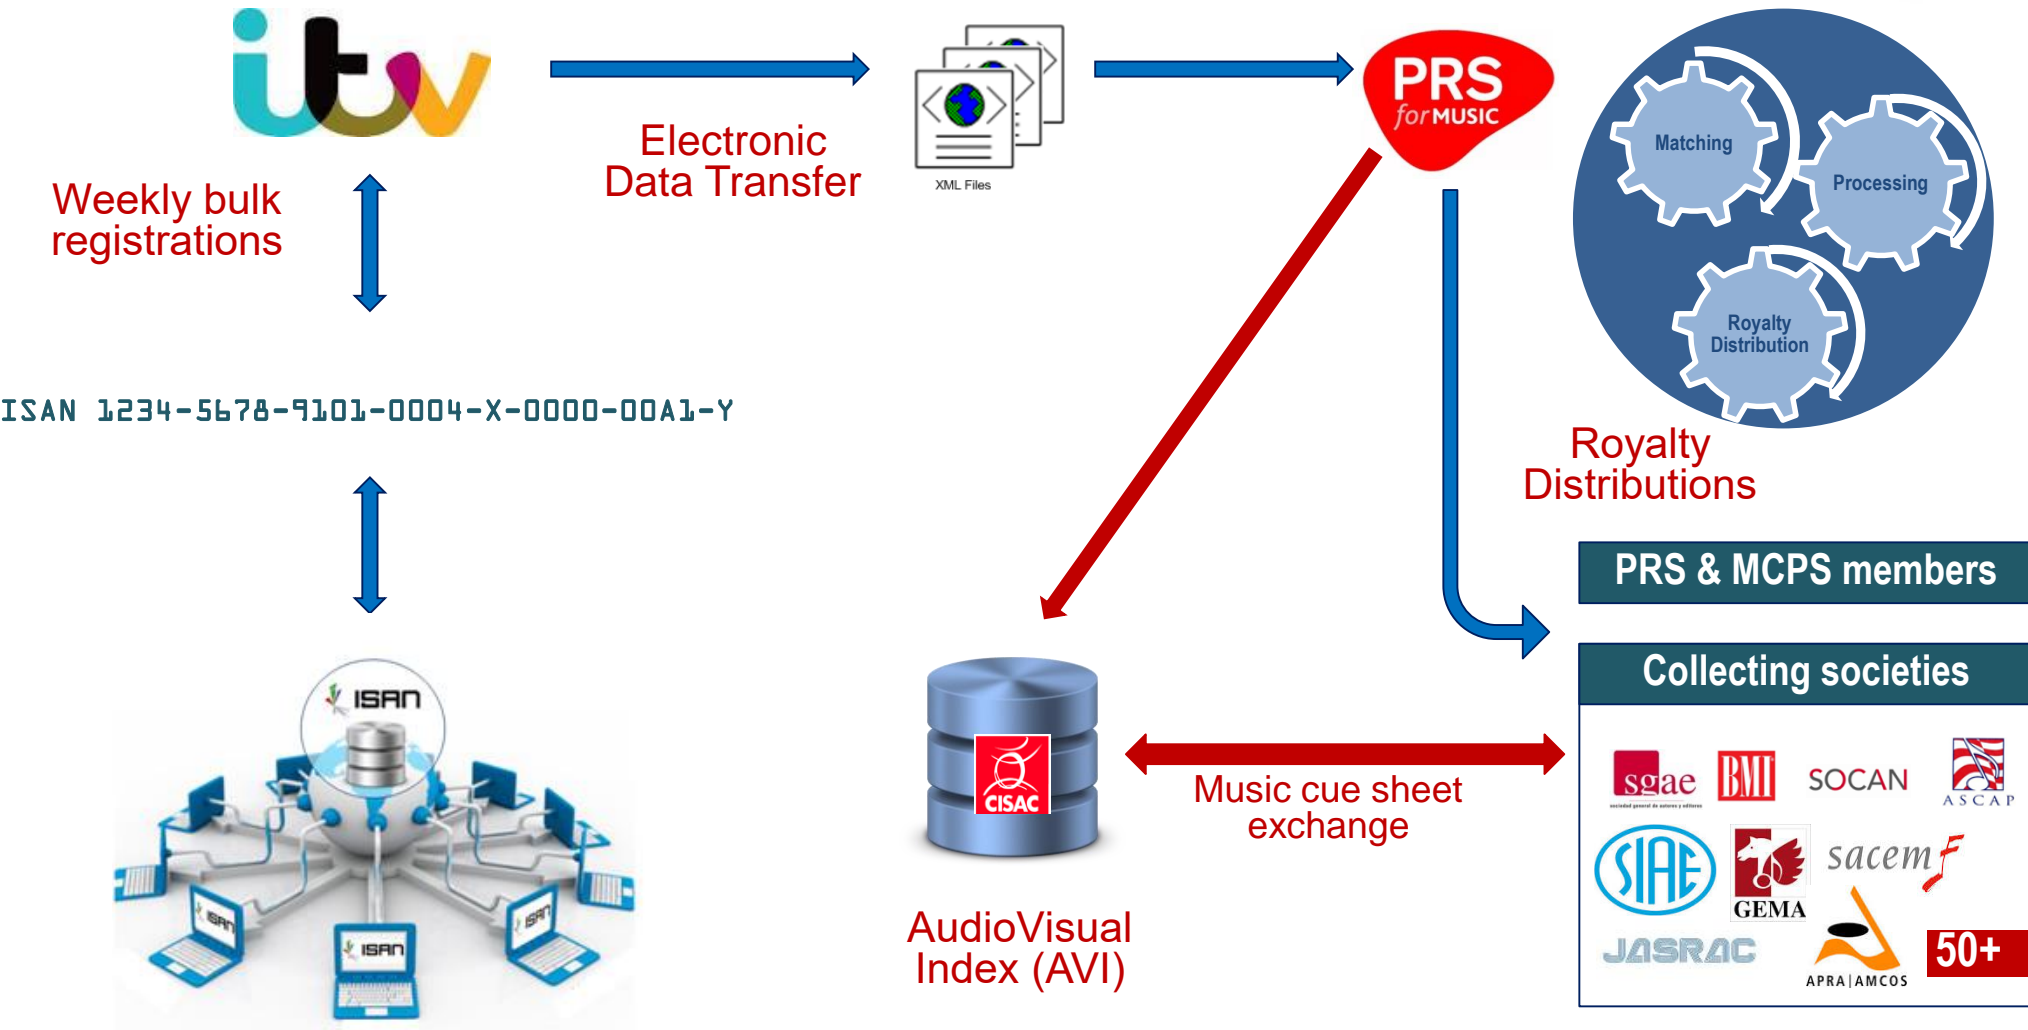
itv

Electronic Data Transfer

XML Files

PRS for MUSIC

Matching

Processing

Royalty Distribution

Weekly bulk registrations

ISAN 1234-5678-9101-0004-X-0000-00A1-Y

Royalty Distributions

PRS & MCPS members

Collecting societies

ISAN

ISAN

ISAN

ISAN

CISAC

Music cue sheet exchange

AudioVisual Index (AVI)

sgae

BMI

SOCAN

ASCAP

SIAE

GEMA

sacem

JASRAC

APRA | AMCOS

50+